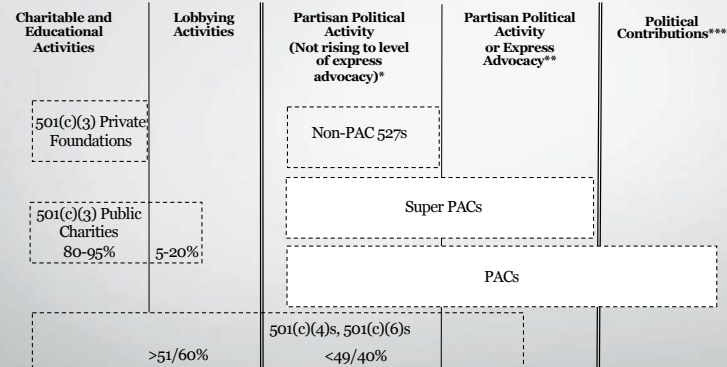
Charitable and Educational Activities

Lobbying Activities

Partisan Political Activity (Not rising to level of express advocacy)*

Partisan Political Activity or Express Advocacy**

Political Contributions***

501(c)(3) Private Foundations

Non-PAC 527s

Super PACs

501(c)(3) Public Charities

80-95%

5-20%

PACs

501(c)(4)s, 501(c)(6)s

>51/60%

<49/40%